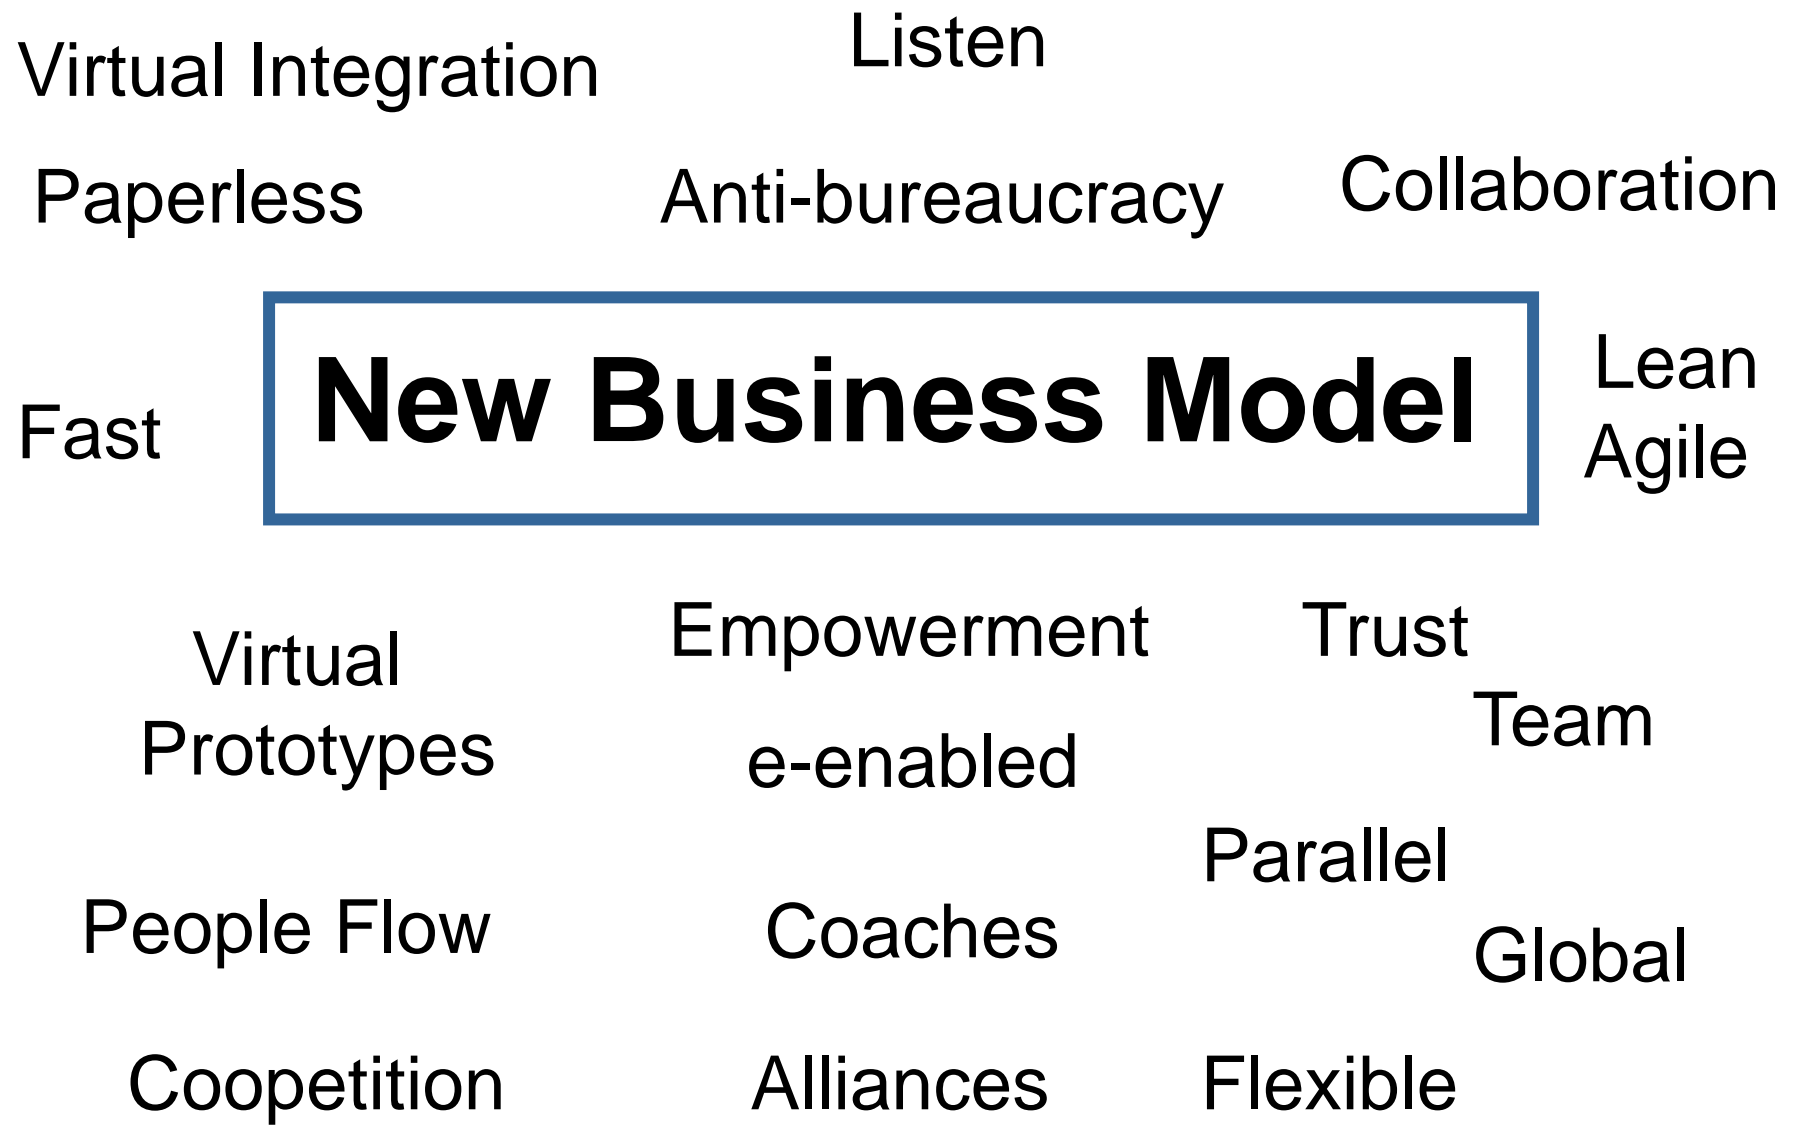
Listen

Virtual Integration

Paperless

Anti-bureaucracy

Collaboration

Fast

New Business Model

Lean
Agile

Virtual
Prototypes

Empowerment

Trust

Team

e-enabled

Parallel

People Flow

Coaches

Global

Coopetition

Alliances

Flexible